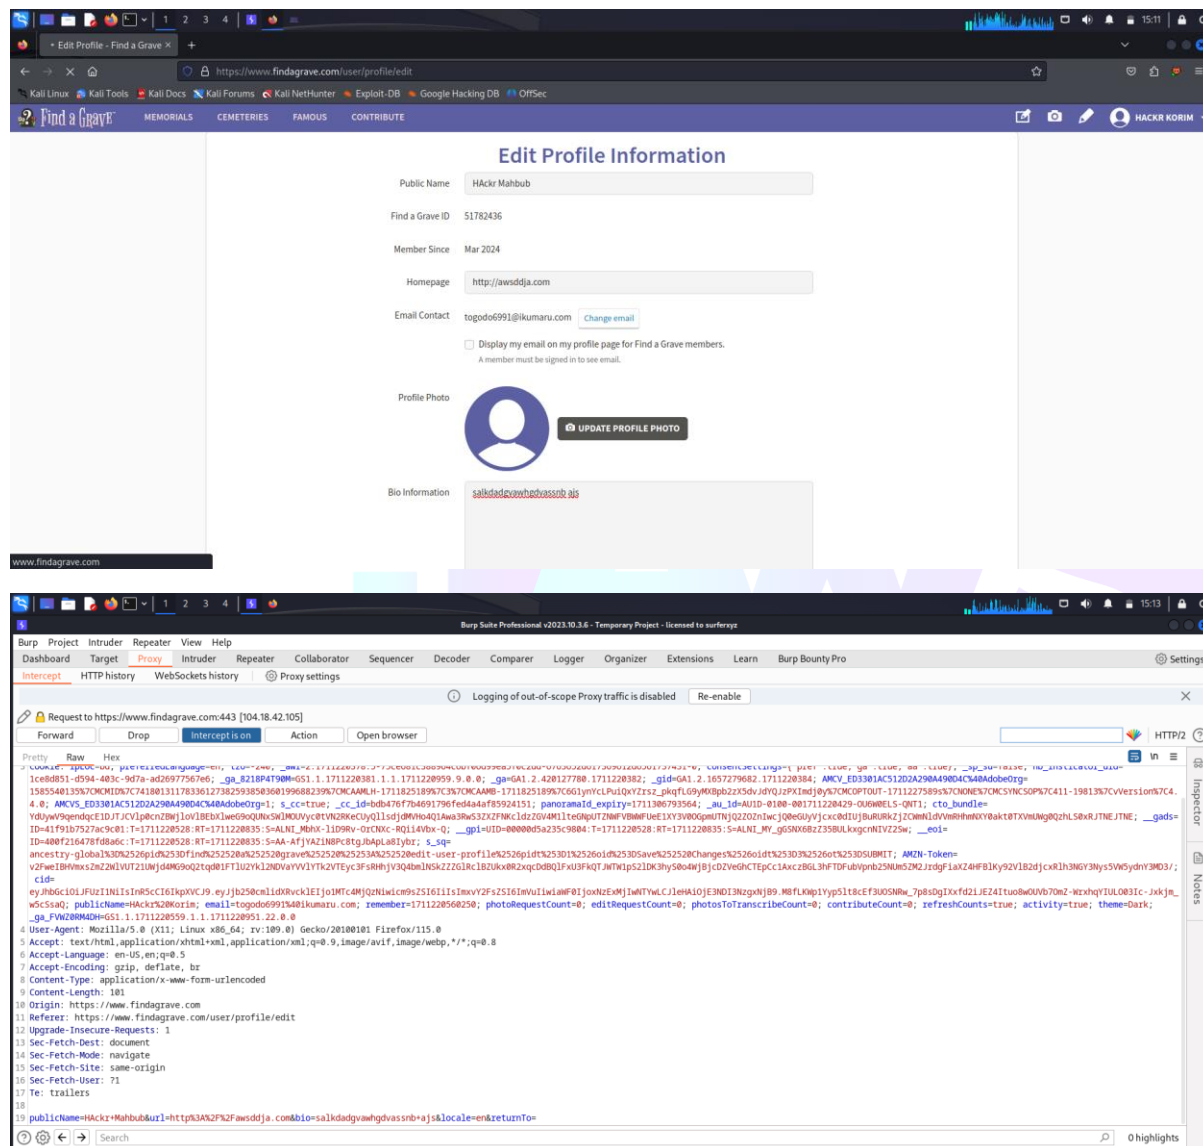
1 2 3 4 15:11

Edit Profile - Find a Grave ×

https://www.findagrave.com/user/profile/edit

Kali Linux Kali Tools Kali Docs Kali Forums Kali NetHunter Exploit-DB Google Hacking DB OffSec

Find a Grave MEMORIALS CEMETERIES FAMOUS CONTRIBUTE HACKR KORIM

Edit Profile Information

Public Name HAckr Mahbub

Find a Grave ID 51782436

Member Since Mar 2024

Homepage http://awsddja.com

Email Contact togodo6991@ikumaru.com Change email

Display my email on my profile page for Find a Grave members.
A member must be signed in to see email.

Profile Photo UPDATE PROFILE PHOTO

Bio Information salkdadgvawhgdvassnb ajs

www.findagrave.com

1 2 3 4 15:13

Burp Suite Professional v2023.10.3.6 - Temporary Project - licensed to surferxyz

Burp Project Intruder Repeater View Help

Dashboard Target Proxy Intruder Repeater Collaborator Sequencer Decoder Comparer Logger Organizer Extensions Learn Burp Bounty Pro Settings

Intercept HTTP history WebSockets history Proxy settings

Logging of out-of-scope Proxy traffic is disabled Re-enable

Request to https://www.findagrave.com:443 [104.18.42.105]

Forward Drop Intercept is on Action Open browser HTTP/2

Pretty Raw Hex

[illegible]
1ce8d851-d594-403c-9d7a-ad26977567e6; _ga_8218P4T90M=GS1.1.1711220381.1.1.1711220959.9.0.0; _ga=GA1.2.420127780.1711220382; _gid=GA1.2.1657279682.1711220384; AMCV_ED3301AC512D2A290A490D4C%40AdobeOrg=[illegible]
4.0; AMCVS_ED3301AC512D2A290A490D4C%40AdobeOrg=1; s_cc=true; _cc_id=bdb476f7b4691796fed4a4af85924151; panoramaId_expiry=1711306793564; _au_1d=AU1D-0100-001711220429-OU6W0ELS-QNT1; cto_bundle=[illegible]
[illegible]
4 User-Agent: Mozilla/5.0 (X11; Linux x86_64; rv:109.0) Gecko/20100101 Firefox/115.0
5 Accept: text/html,application/xhtml+xml,application/xml;q=0.9,image/avif,image/webp,*/*;q=0.8
6 Accept-Language: en-US,en;q=0.5
7 Accept-Encoding: gzip, deflate, br
8 Content-Type: application/x-www-form-urlencoded
9 Content-Length: 101
10 Origin: https://www.findagrave.com
11 Referer: https://www.findagrave.com/user/profile/edit
12 Upgrade-Insecure-Requests: 1
13 Sec-Fetch-Dest: document
14 Sec-Fetch-Mode: navigate
15 Sec-Fetch-Site: same-origin
16 Sec-Fetch-User: ?1
17 Te: trailers
18
19 publicName=HAckr+Mahbub&url=http%3A%2F%2Fawsddja.com&bio=salkdadgvawhgdvassnb+ajs&locale=en&returnTo=

Search 0 highlights

Inspector Notes